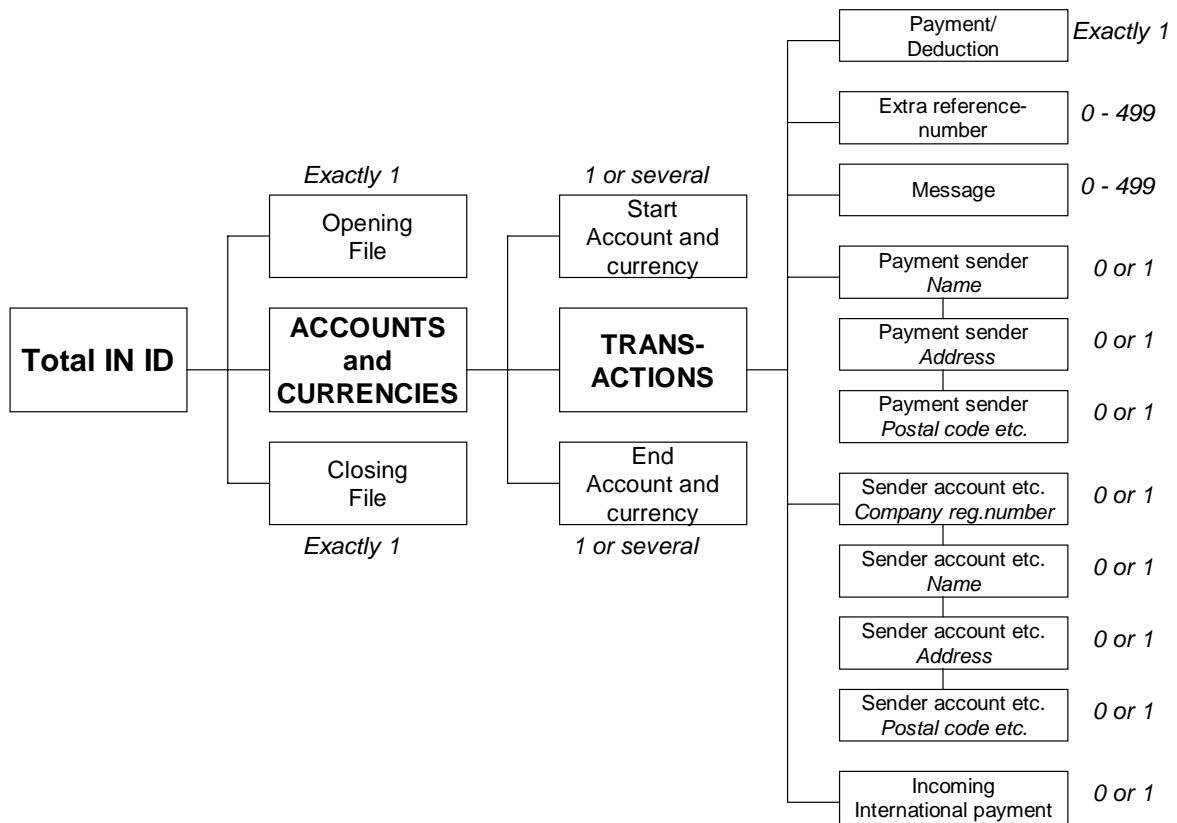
Total IN ID

Exactly 1

Opening File

ACCOUNTS and CURRENCIES

Closing File

Exactly 1

1 or several

Start Account and currency

TRANS-ACTIONS

End Account and currency

1 or several

Payment/ Deduction

Exactly 1

Extra reference-number

0 - 499

Message

0 - 499

Payment sender
Name

0 or 1

Payment sender
Address

0 or 1

Payment sender
Postal code etc.

0 or 1

Sender account etc.
Company reg.number

0 or 1

Sender account etc.
Name

0 or 1

Sender account etc.
Address

0 or 1

Sender account etc.
Postal code etc.

0 or 1

Incoming International payment

0 or 1